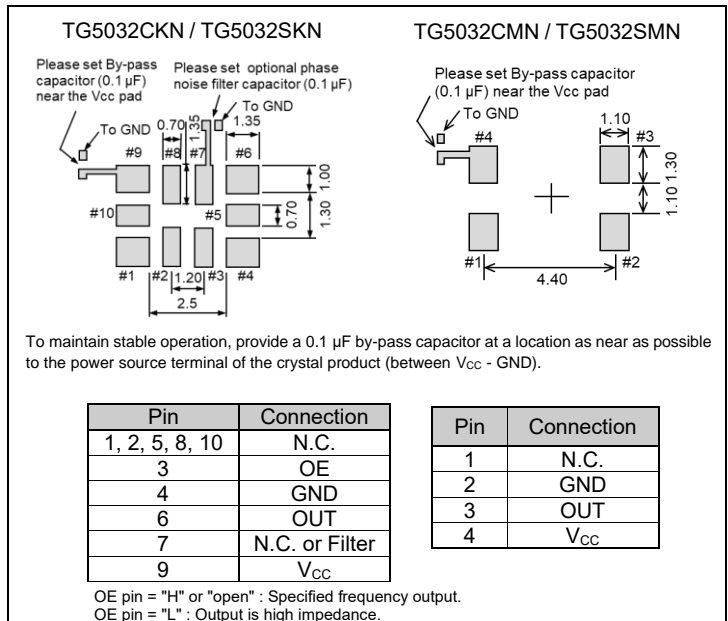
TG5032CKN / TG5032SKN

Please set By-pass capacitor (0.1 µF) near the Vcc pad

Please set optional phase noise filter capacitor (0.1 µF)

To GND

To GND

0.70

1.35

1.35

#9 #8 #7 #6

1.00

#10 #5 0.70 1.30

#1 #2 1.20 #3 #4

2.5

TG5032CMN / TG5032SMN

Please set By-pass capacitor (0.1 µF) near the Vcc pad

To GND

#4

1.10

#3

1.30

1.10

#1

#2

4.40

To maintain stable operation, provide a 0.1 µF by-pass capacitor at a location as near as possible to the power source terminal of the crystal product (between V$_{CC}$ - GND).

| Pin | Connection |
|---|---|
| 1, 2, 5, 8, 10 | N.C. |
| 3 | OE |
| 4 | GND |
| 6 | OUT |
| 7 | N.C. or Filter |
| 9 | V$_{CC}$ |

| Pin | Connection |
|---|---|
| 1 | N.C. |
| 2 | GND |
| 3 | OUT |
| 4 | V$_{CC}$ |

OE pin = "H" or "open" : Specified frequency output.
OE pin = "L" : Output is high impedance.